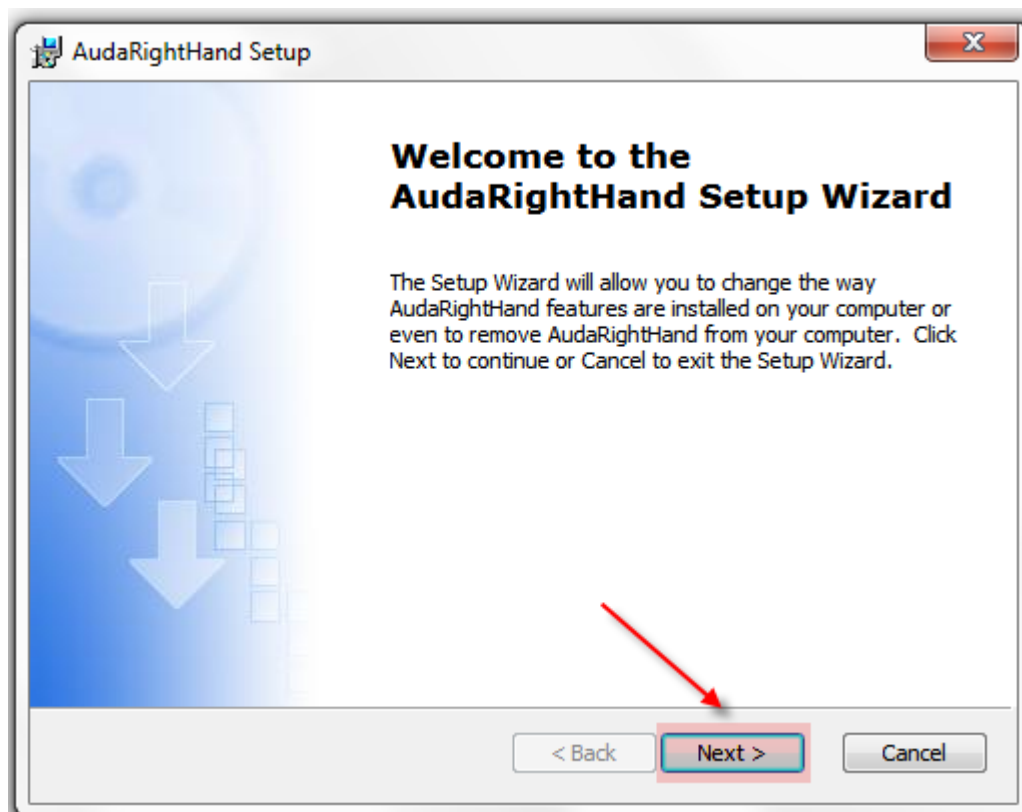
AudaRightHand Setup

Welcome to the AudaRightHand Setup Wizard

The Setup Wizard will allow you to change the way AudaRightHand features are installed on your computer or even to remove AudaRightHand from your computer. Click Next to continue or Cancel to exit the Setup Wizard.

< Back
Next >
Cancel